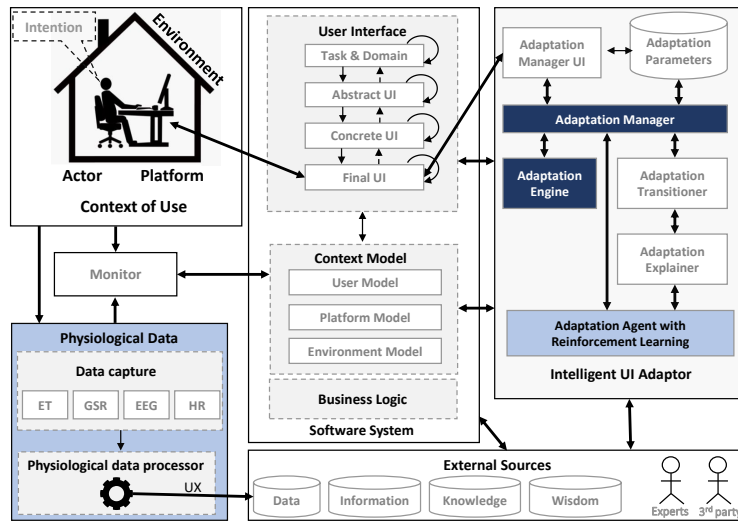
Intention

Environment

Actor

Platform

Context of Use

User Interface

Task & Domain

Abstract UI

Concrete UI

Final UI

Adaptation Manager UI

Adaptation Parameters

Adaptation Manager

Adaptation Engine

Adaptation Transitioner

Adaptation Explainer

Monitor

Context Model

User Model

Platform Model

Environment Model

Business Logic

Software System

Adaptation Agent with Reinforcement Learning

Intelligent UI Adaptor

Physiological Data

Data capture

ET

GSR

EEG

HR

Physiological data processor

UX

External Sources

Data

Information

Knowledge

Wisdom

Experts

3rd party